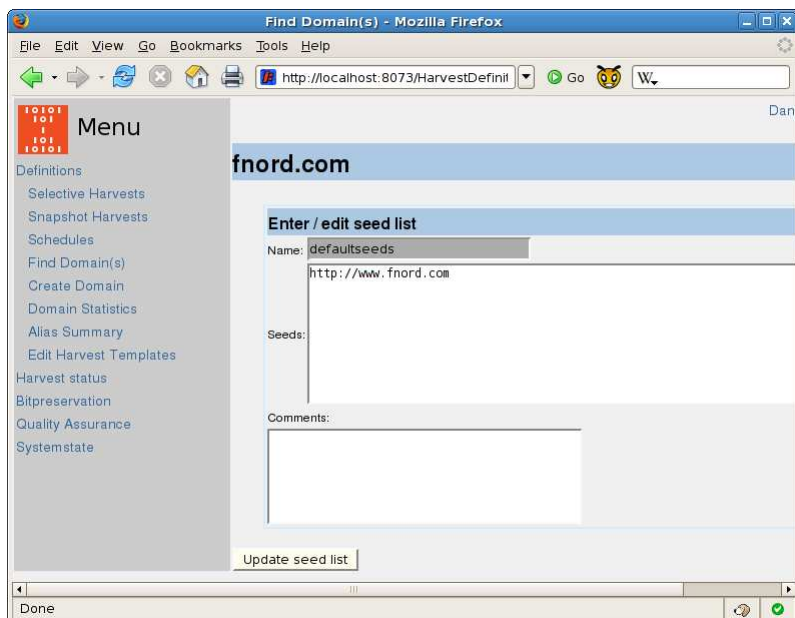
Find Domain(s) - Mozilla Firefox

File Edit View Go Bookmarks Tools Help

http://localhost:8073/HarvestDefinit

Go

W

Menu

Dan

Definitions
Selective Harvests
Snapshot Harvests
Schedules
Find Domain(s)
Create Domain
Domain Statistics
Alias Summary
Edit Harvest Templates
Harvest status
Bitpreservation
Quality Assurance
Systemstate

fnord.com

Enter / edit seed list

Name: defaultseeds

Seeds: http://www.fnord.com

Comments:

Update seed list

Done